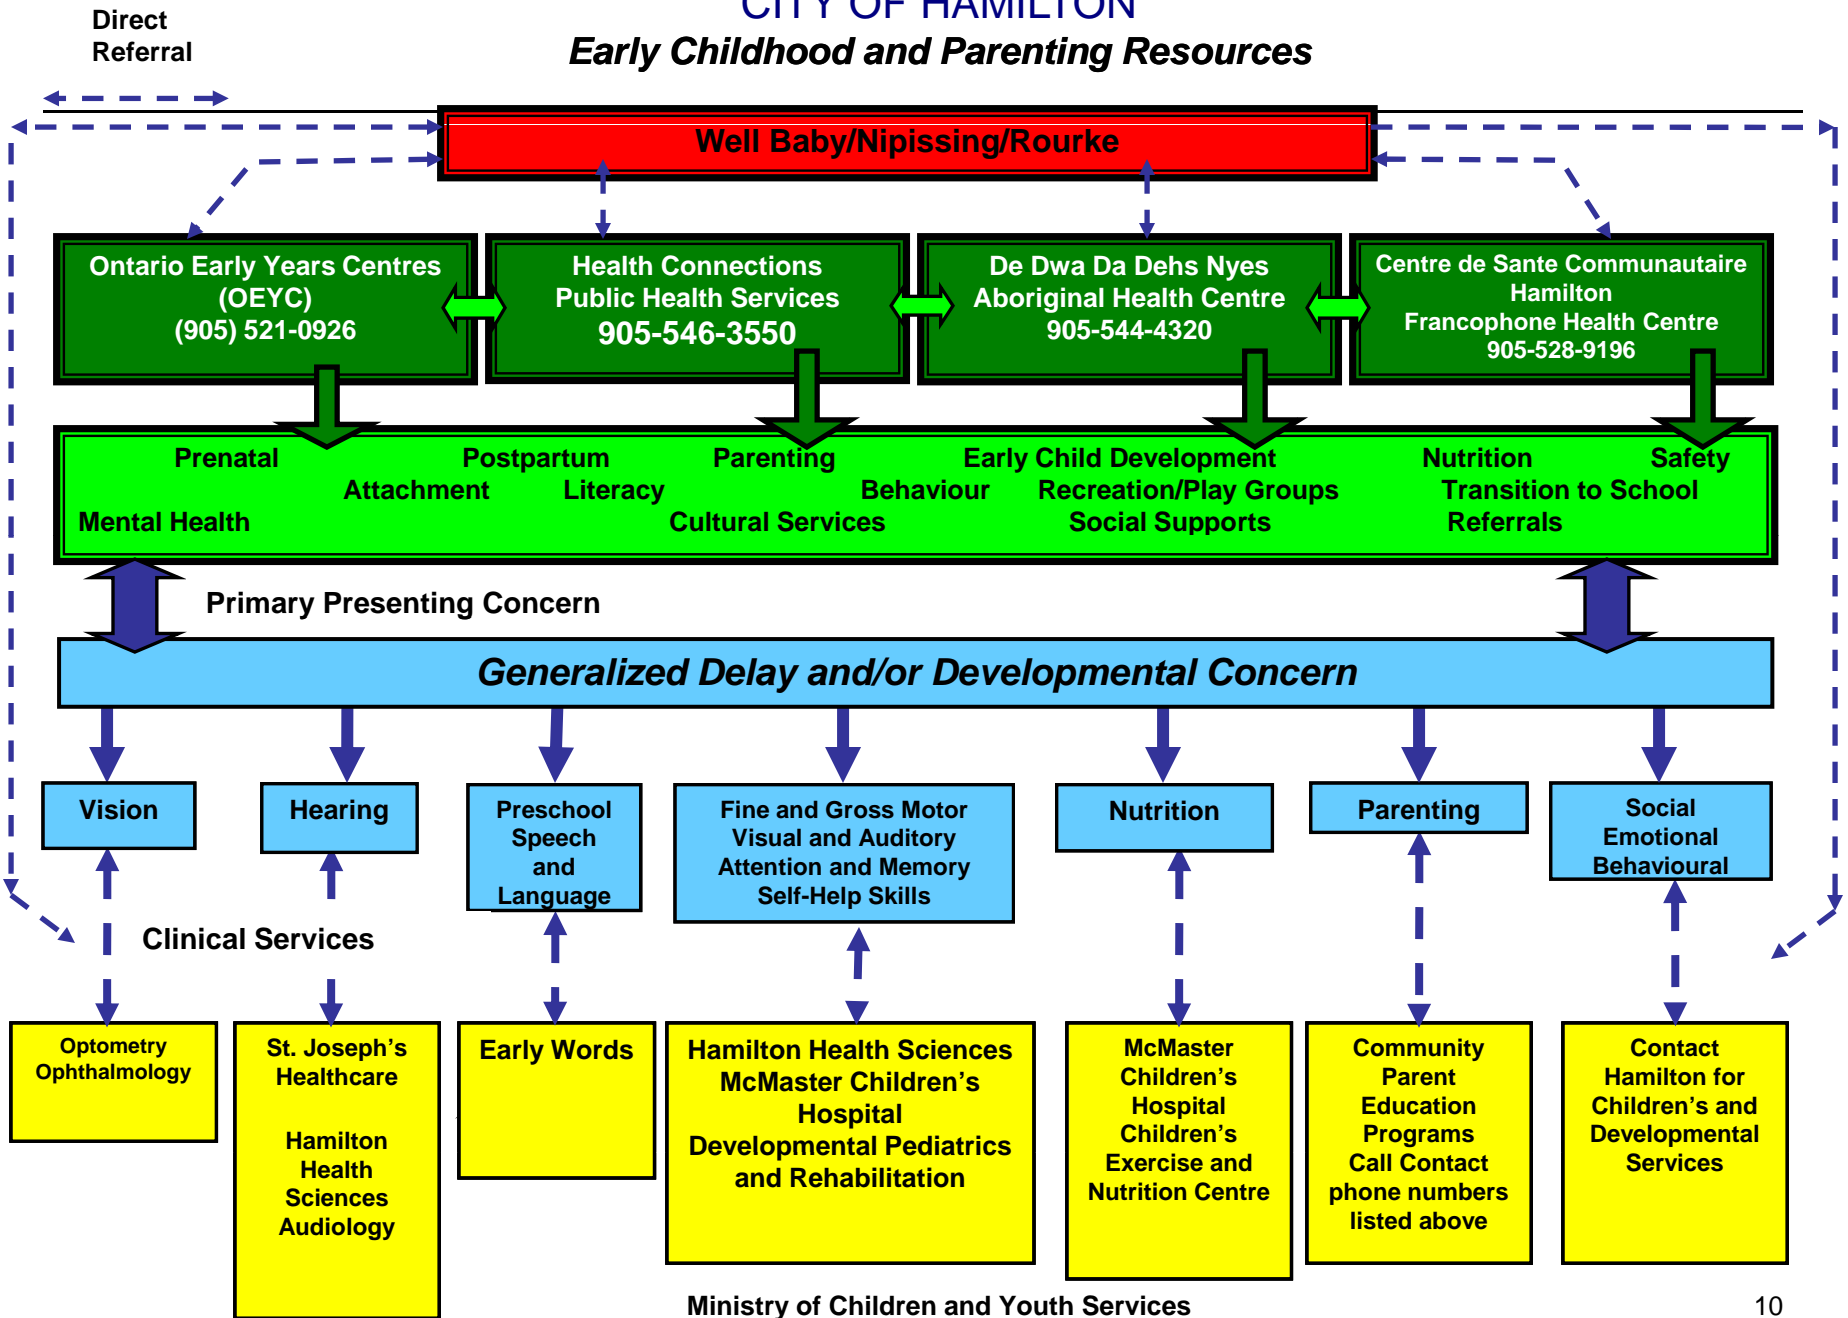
Direct Referral

CITY OF HAMILTON
Early Childhood and Parenting Resources

Well Baby/Nipissing/Rourke

Ontario Early Years Centres (OEYC) (905) 521-0926

Health Connections Public Health Services 905-546-3550

De Dwa Da Dehs Nyes Aboriginal Health Centre 905-544-4320

Centre de Sante Communautaire Hamilton Francophone Health Centre 905-528-9196

Prenatal
Postpartum
Parenting
Early Child Development
Nutrition
Safety
Attachment
Literacy
Behaviour
Recreation/Play Groups
Transition to School
Mental Health
Cultural Services
Social Supports
Referrals

Primary Presenting Concern

Generalized Delay and/or Developmental Concern

Vision

Hearing

Preschool Speech and Language

Fine and Gross Motor Visual and Auditory Attention and Memory Self-Help Skills

Nutrition

Parenting

Social Emotional Behavioural

Clinical Services

Optometry Ophthalmology

St. Joseph's Healthcare

Hamilton Health Sciences Audiology

Early Words

Hamilton Health Sciences McMaster Children's Hospital Developmental Pediatrics and Rehabilitation

McMaster Children's Hospital Children's Exercise and Nutrition Centre

Community Parent Education Programs Call Contact phone numbers listed above

Contact Hamilton for Children's and Developmental Services

Ministry of Children and Youth Services

10